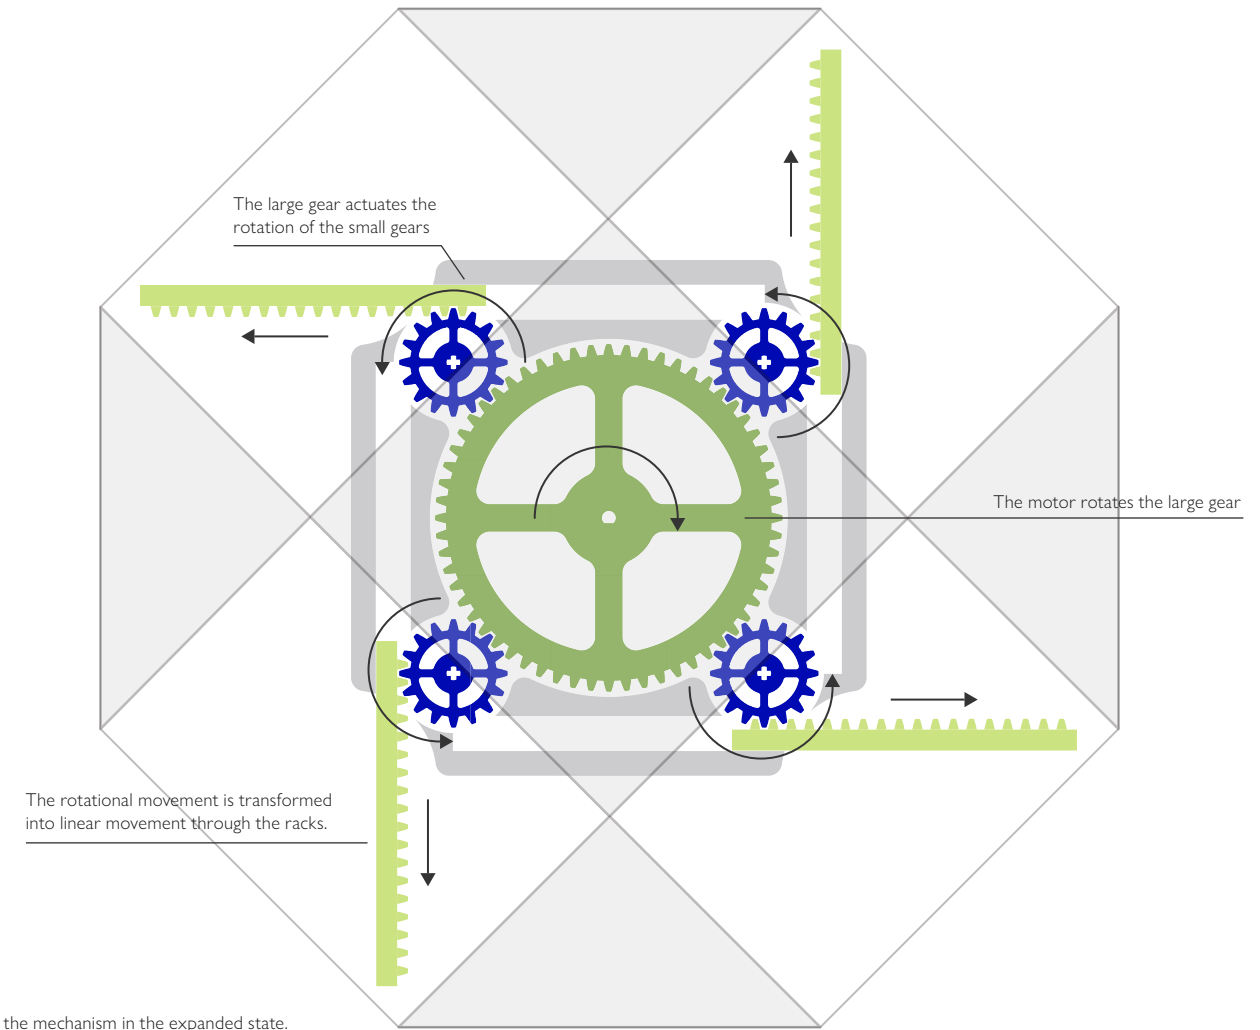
The large gear actuates the rotation of the small gears

The motor rotates the large gear

The rotational movement is transformed into linear movement through the racks.

the mechanism in the expanded state.